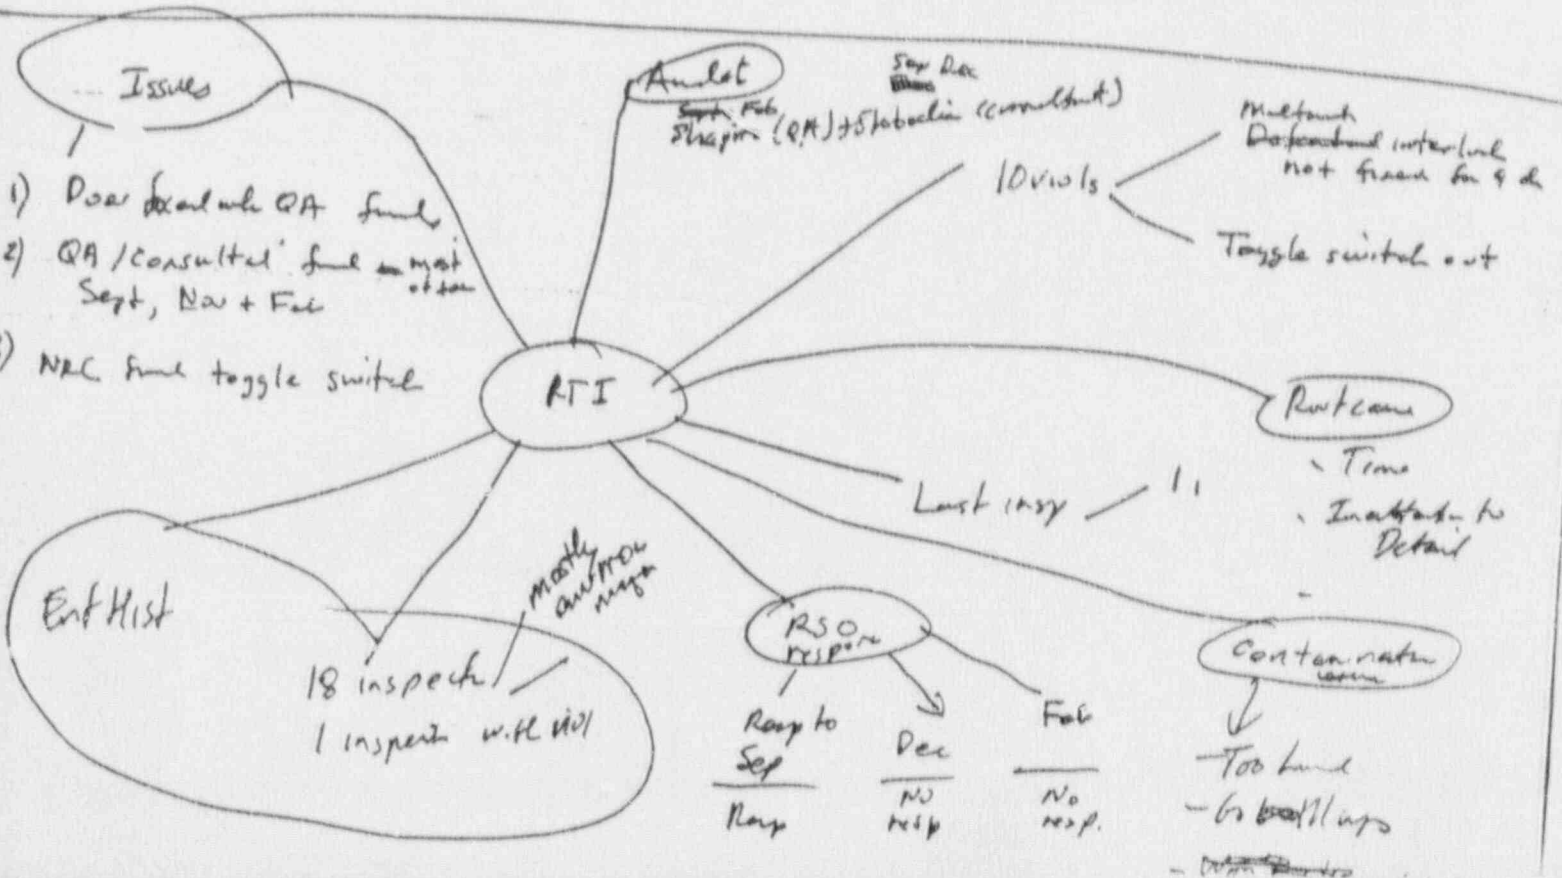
... Issues

1) Door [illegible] QA found

2) QA / consultant found most of them Sept, Nov + Feb

3) NRC found toggle switch

Audit

Sept Feb Sep Dec

Shapiro (QA) + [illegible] (consultant)

10 viols

Multitouch Defeated interlock not fixed for 4 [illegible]

Toggle switch out

RTI

Root cause

- Time

- Inattention to Detail

Last insp

Enf Hist

mostly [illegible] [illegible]

18 inspect

1 inspect with viol

RSO respon

Resp to Sep

Resp

Dec

No resp

Feb

No resp.

Contamination

- Too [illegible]

- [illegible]

- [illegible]